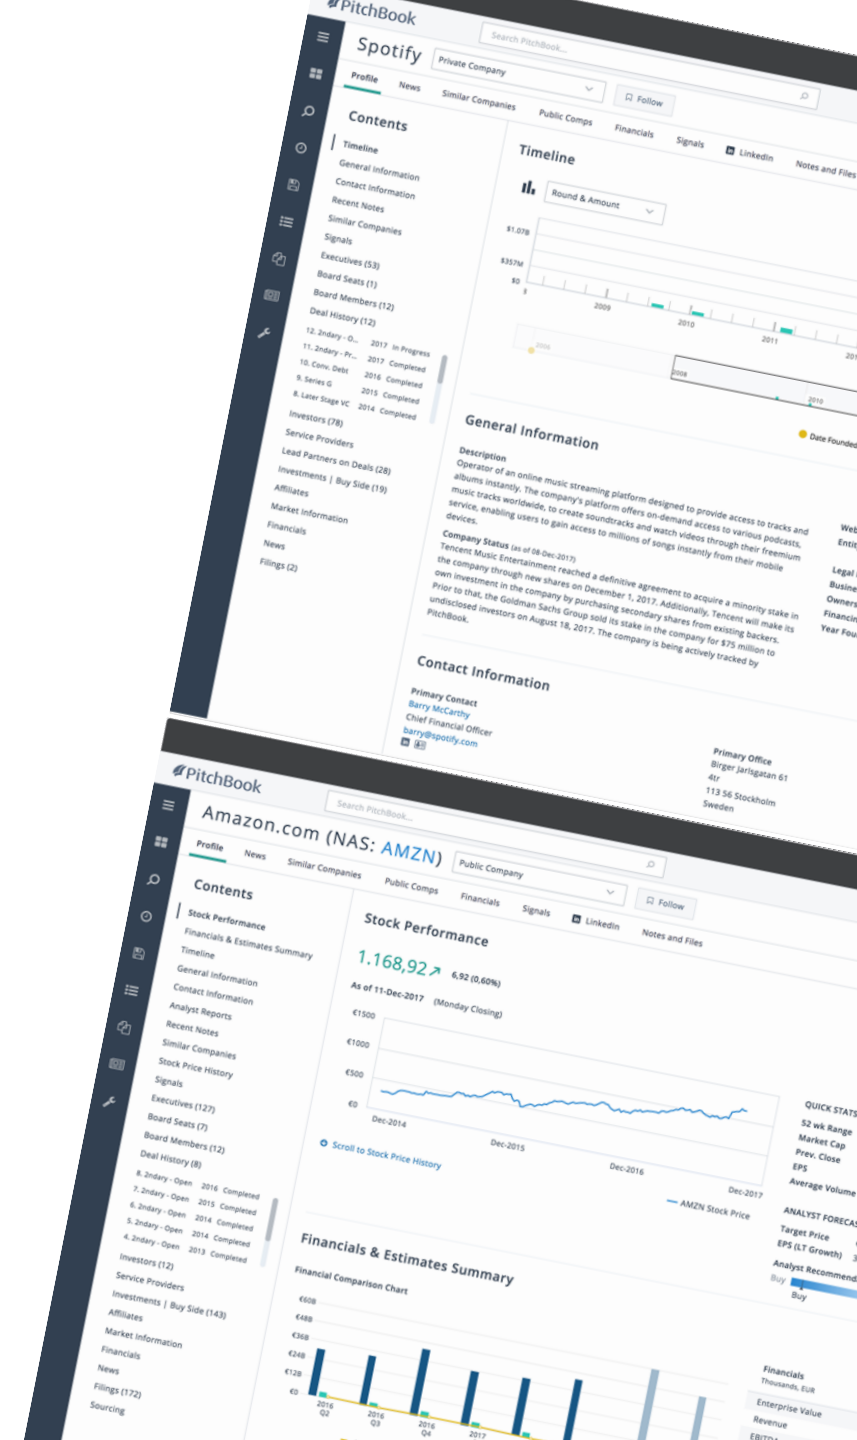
PitchBook
Search PitchBook...
Spotify
Private Company
Follow
Profile News Similar Companies Public Comps Financials Signals LinkedIn Notes and Files
Contents
Timeline
General Information
Contact Information
Recent Notes
Similar Companies
Signals
Executives (53)
Board Seats (1)
Board Members (12)
Deal History (12)
12. 2ndary - O... 2017 In Progress
11. 2ndary - Pr... 2017 Completed
10. Conv. Debt 2016 Completed
9. Series G 2015 Completed
8. Later Stage VC 2014 Completed
Investors (78)
Service Providers
Lead Partners on Deals (28)
Investments | Buy Side (19)
Affiliates
Market Information
Financials
News
Filings (2)
Timeline
Round & Amount
$1,07B
$357M
$0
2009
2010
2011
201
2006
2008
2010
Date Founded
General Information
Description
Operator of an online music streaming platform designed to provide access to tracks and albums instantly. The company's platform offers on-demand access to various podcasts, music tracks worldwide, to create soundtracks and watch videos through their freemium service, enabling users to gain access to millions of songs instantly from their mobile devices.
Company Status (as of 08-Dec-2017)
Tencent Music Entertainment reached a definitive agreement to acquire a minority stake in the company through new shares on December 1, 2017. Additionally, Tencent will make its own investment in the company by purchasing secondary shares from existing backers. Prior to that, the Goldman Sachs Group sold its stake in the company for $75 million to undisclosed investors on August 18, 2017. The company is being actively tracked by PitchBook.
Web
Entit
Legal
Busine
Owners
Financin
Year Fou
Contact Information
Primary Contact
Barry McCarthy
Chief Financial Officer
barry@spotify.com
Primary Office
Birger Jarlsgatan 61
4tr
113 56 Stockholm
Sweden

PitchBook
Search PitchBook...
Amazon.com (NAS: AMZN)
Public Company
Follow
Profile News Similar Companies Public Comps Financials Signals LinkedIn Notes and Files
Contents
Stock Performance
Financials & Estimates Summary
Timeline
General Information
Contact Information
Analyst Reports
Recent Notes
Similar Companies
Stock Price History
Signals
Executives (127)
Board Seats (7)
Board Members (12)
Deal History (8)
8. 2ndary - Open 2016 Completed
7. 2ndary - Open 2015 Completed
6. 2ndary - Open 2014 Completed
5. 2ndary - Open 2014 Completed
4. 2ndary - Open 2013 Completed
Investors (12)
Service Providers
Investments | Buy Side (143)
Affiliates
Market Information
Financials
News
Filings (172)
Sourcing
Stock Performance
1.168,92
6,92 (0,60%)
As of 11-Dec-2017 (Monday Closing)
€1500
€1000
€500
€0
Dec-2014
Dec-2015
Dec-2016
Dec-2017
Scroll to Stock Price History
AMZN Stock Price
QUICK STATS
52 wk Range
Market Cap
Prev. Close
EPS
Average Volume
ANALYST FORECA
Target Price
EPS (LT Growth)
Analyst Recommend
Buy
Buy
Financials & Estimates Summary
Financial Comparison Chart
€60B
€48B
€36B
€24B
€12B
€0
2016 Q2
2016 Q3
2016 Q4
2017
Financials
Thousands, EUR
Enterprise Value
Revenue
EBITDA